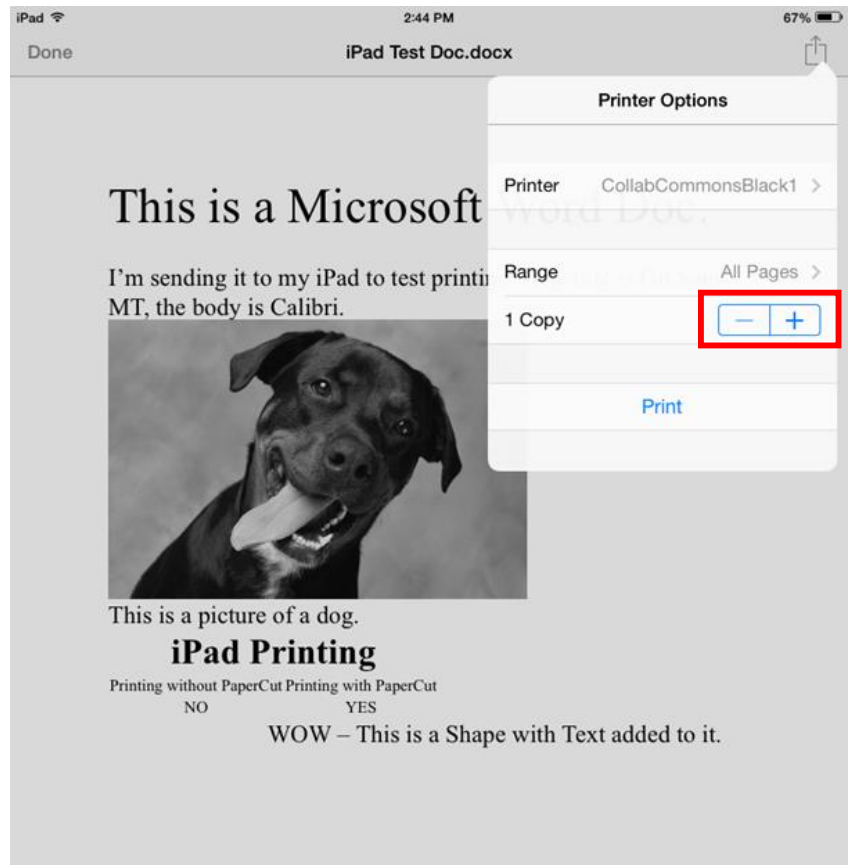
iPad 2:44 PM 67%

Done iPad Test Doc.docx

Printer Options

Printer CollabCommonsBlack1 >

Range All Pages >

1 Copy − +

Print

This is a Microsoft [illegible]

I'm sending it to my iPad to test printi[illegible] MT, the body is Calibri.

This is a picture of a dog.

iPad Printing

Printing without PaperCut Printing with PaperCut
NO YES

WOW – This is a Shape with Text added to it.